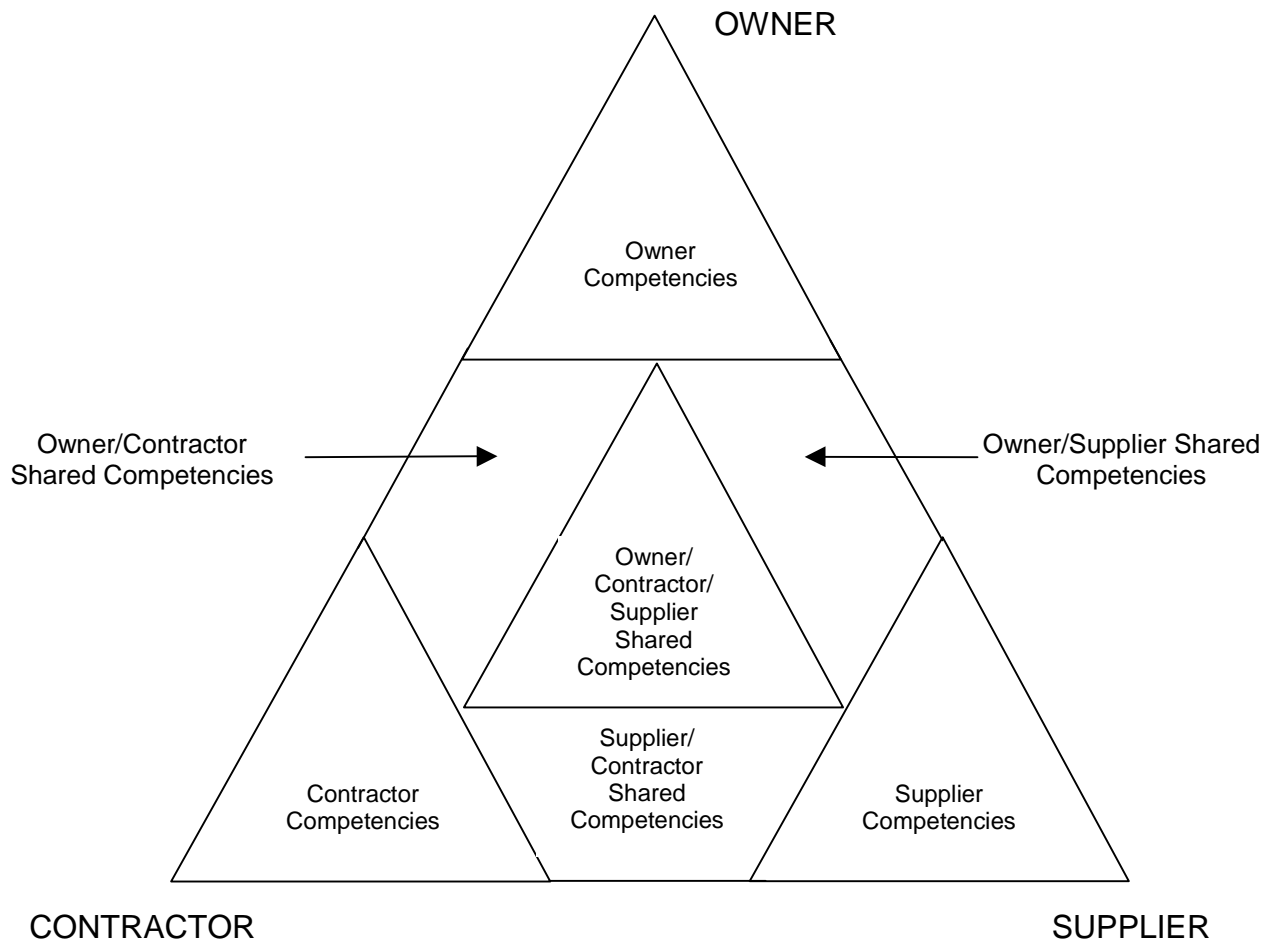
OWNER

Owner Competencies

Owner/Contractor Shared Competencies

Owner/Supplier Shared Competencies

Owner/ Contractor/ Supplier Shared Competencies

Contractor Competencies

Supplier/ Contractor Shared Competencies

Supplier Competencies

CONTRACTOR

SUPPLIER